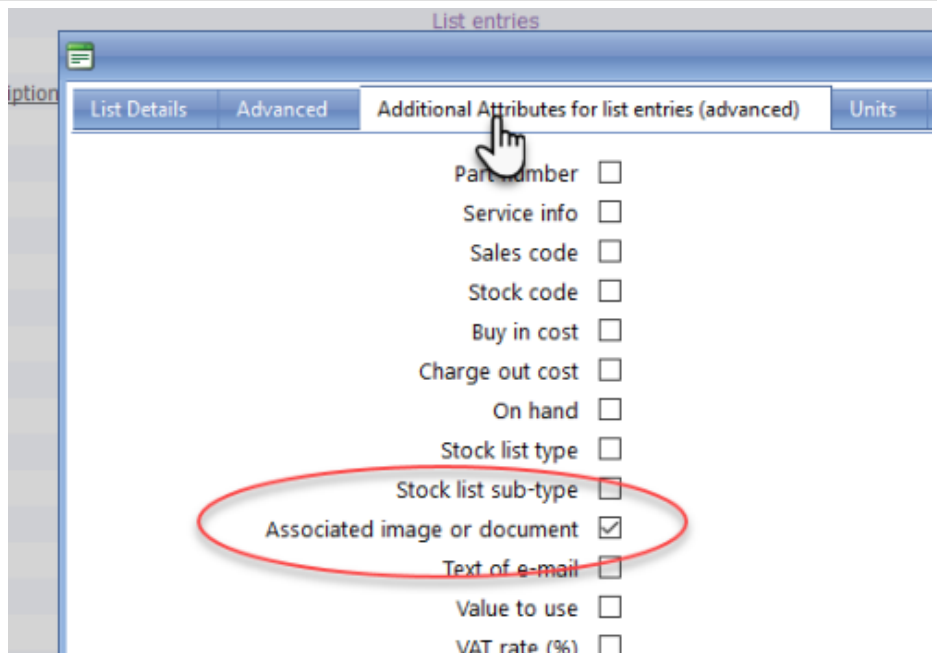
List entries

iption

List Details | Advanced | Additional Attributes for list entries (advanced) | Units

Part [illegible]
Service info
Sales code
Stock code
Buy in cost
Charge out cost
On hand
Stock list type
Stock list sub-type
Associated image or document
Text of e-mail
Value to use
VAT rate (%)